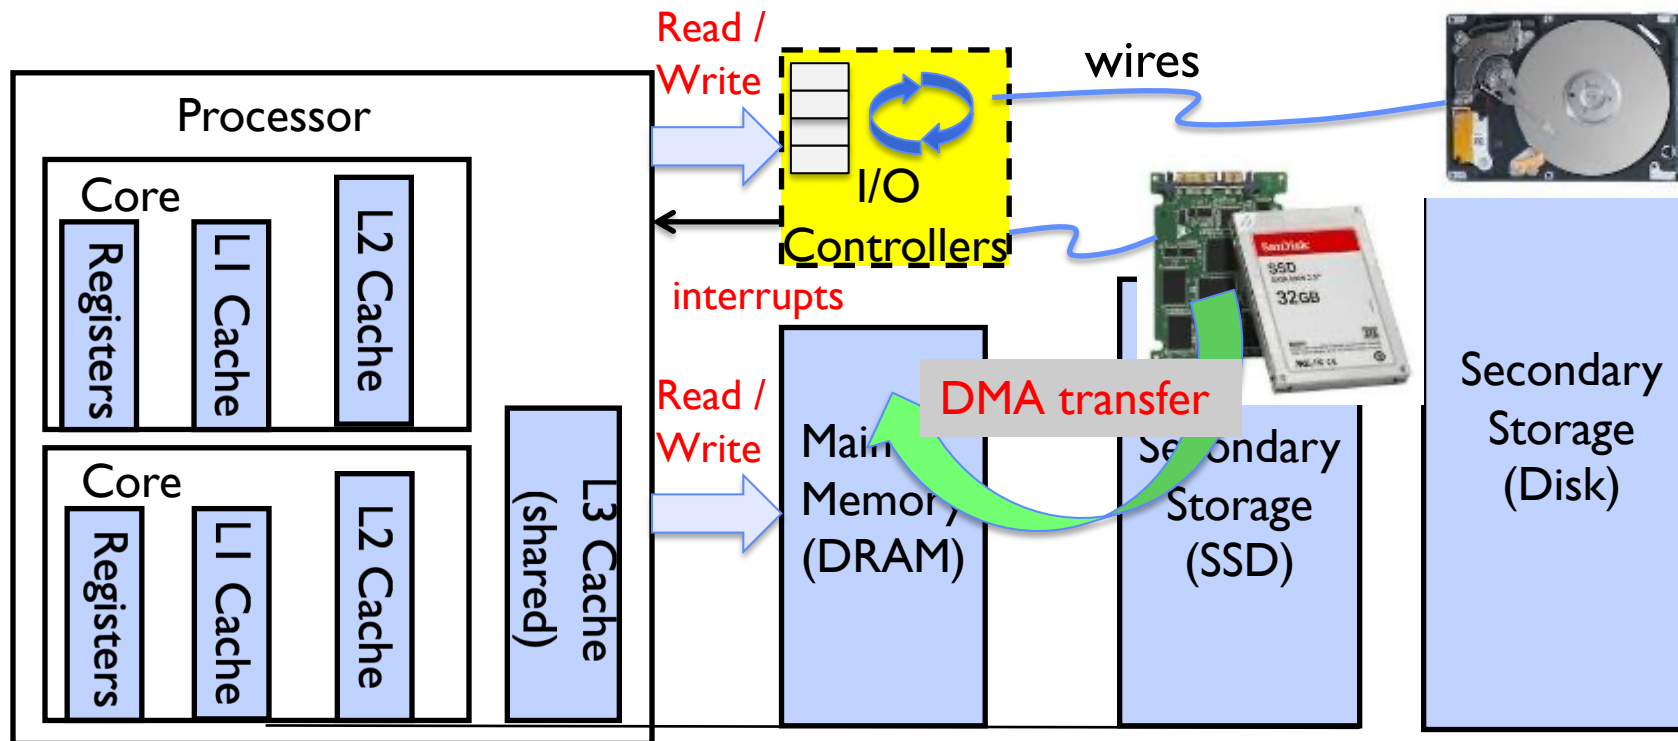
Read / Write

wires

Processor

Core

Registers

L1 Cache

L2 Cache

I/O Controllers

interrupts

SanDisk SSD 32GB

Core

Registers

L1 Cache

L2 Cache

L3 Cache (shared)

Read / Write

Main Memory (DRAM)

DMA transfer

Secondary Storage (SSD)

Secondary Storage (Disk)